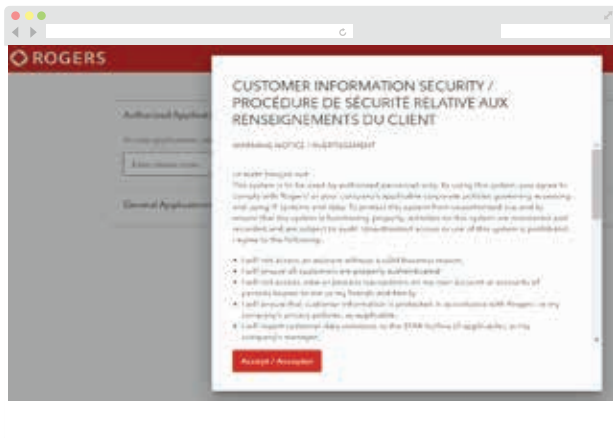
ROGERS

Authorized Applicat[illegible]

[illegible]

General Application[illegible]

CUSTOMER INFORMATION SECURITY / PROCÉDURE DE SÉCURITÉ RELATIVE AUX RENSEIGNEMENTS DU CLIENT

WARNING NOTICE / AVERTISSEMENT

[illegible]

This system is to be used by authorized personnel only. By using this system you agree to comply with Rogers' or your company's applicable corporate policies governing accessing and using IT systems and data. To protect this system from unauthorized use and to ensure that the system is functioning properly, activities on this system are monitored and recorded and are subject to audit. Unauthorized access or use of this system is prohibited. I agree to the following:

• I will not access an account without a valid business reason.
• I will ensure all customers are properly authenticated.
• I will not access, view or process transactions on my own account or accounts of persons known to me (e.g. friends and family).
• I will ensure that customer information is protected in accordance with Rogers' or my company's privacy policies, as applicable.
• I will report customer data concerns to the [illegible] hotline (if applicable), or my company's manager.

Accept / Accepter